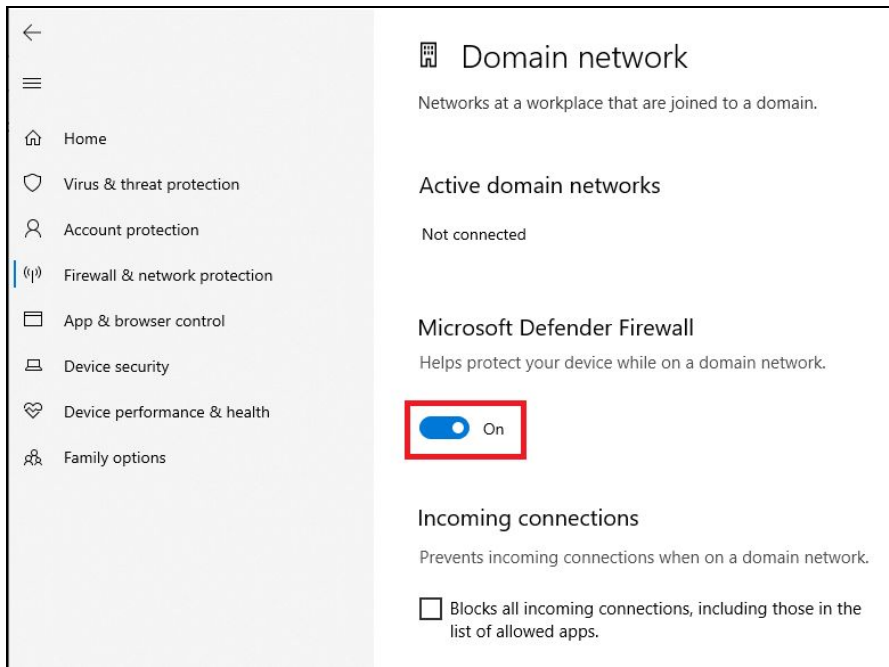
Home
Virus & threat protection
Account protection
Firewall & network protection
App & browser control
Device security
Device performance & health
Family options

Domain network

Networks at a workplace that are joined to a domain.

Active domain networks

Not connected

Microsoft Defender Firewall

Helps protect your device while on a domain network.

On

Incoming connections

Prevents incoming connections when on a domain network.

Blocks all incoming connections, including those in the list of allowed apps.